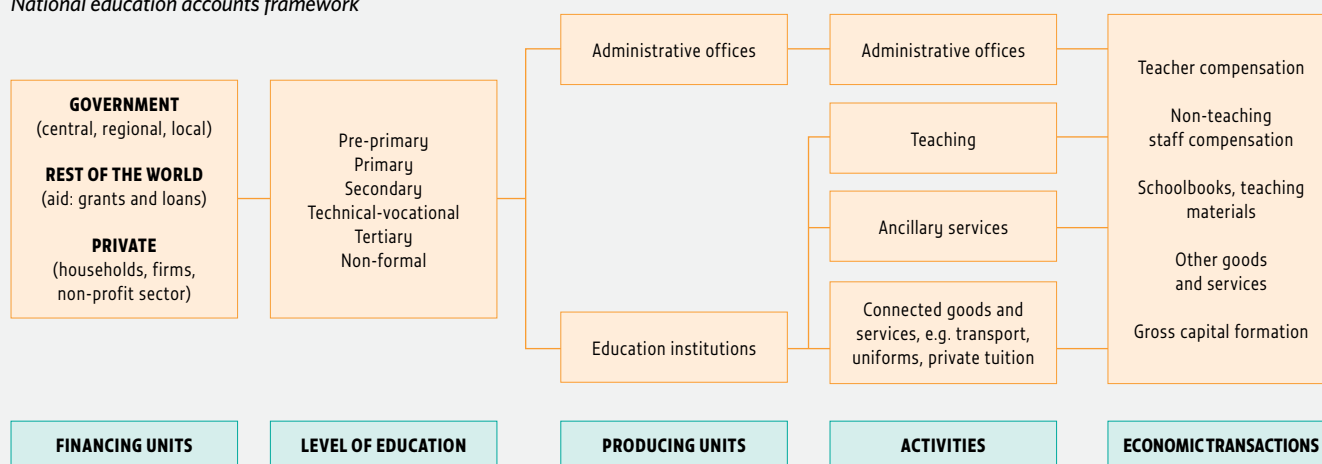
National education accounts framework

GOVERNMENT
(central, regional, local)

REST OF THE WORLD
(aid: grants and loans)

PRIVATE
(households, firms, non-profit sector)

Pre-primary
Primary
Secondary
Technical-vocational
Tertiary
Non-formal

Administrative offices

Education institutions

Administrative offices

Teaching

Ancillary services

Connected goods and services, e.g. transport, uniforms, private tuition

Teacher compensation

Non-teaching staff compensation

Schoolbooks, teaching materials

Other goods and services

Gross capital formation

FINANCING UNITS

LEVEL OF EDUCATION

PRODUCING UNITS

ACTIVITIES

ECONOMIC TRANSACTIONS